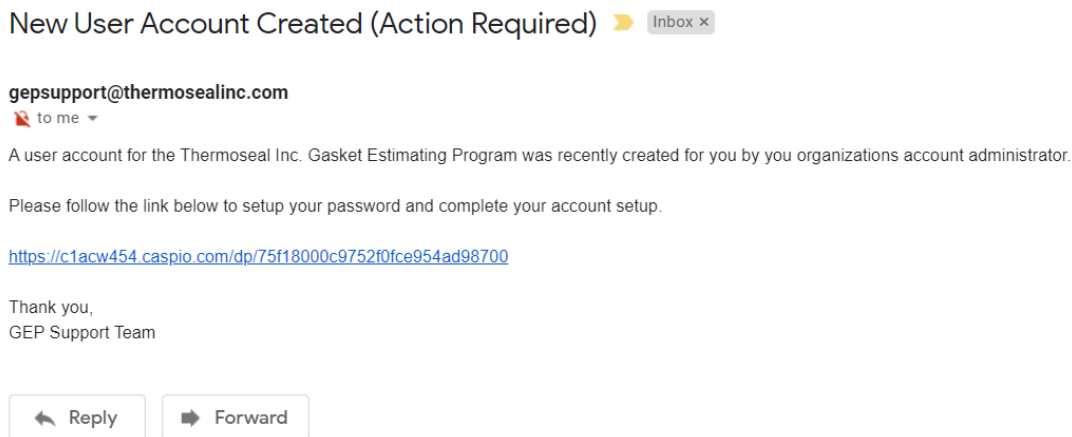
New User Account Created (Action Required) Inbox ×

gepsupport@thermosealinc.com
to me

A user account for the Thermoseal Inc. Gasket Estimating Program was recently created for you by you organizations account administrator.

Please follow the link below to setup your password and complete your account setup.

https://c1acw454.caspio.com/dp/75f18000c9752f0fce954ad98700

Thank you,
GEP Support Team

Reply Forward